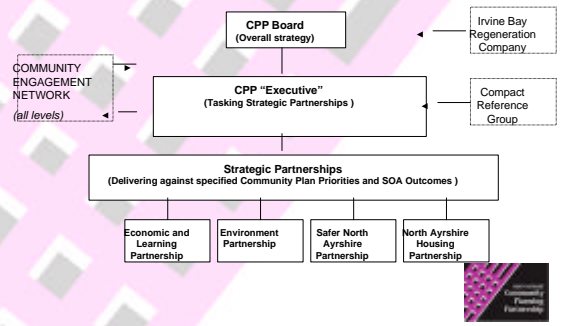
CPP Board
(Overall strategy)

Irvine Bay Regeneration Company

COMMUNITY ENGAGEMENT NETWORK
(all levels)

CPP "Executive"
(Tasking Strategic Partnerships )

Compact Reference Group

Strategic Partnerships
(Delivering against specified Community Plan Priorities and SOA Outcomes )

Economic and Learning Partnership

Environment Partnership

Safer North Ayrshire Partnership

North Ayrshire Housing Partnership

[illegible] Community Planning Partnership